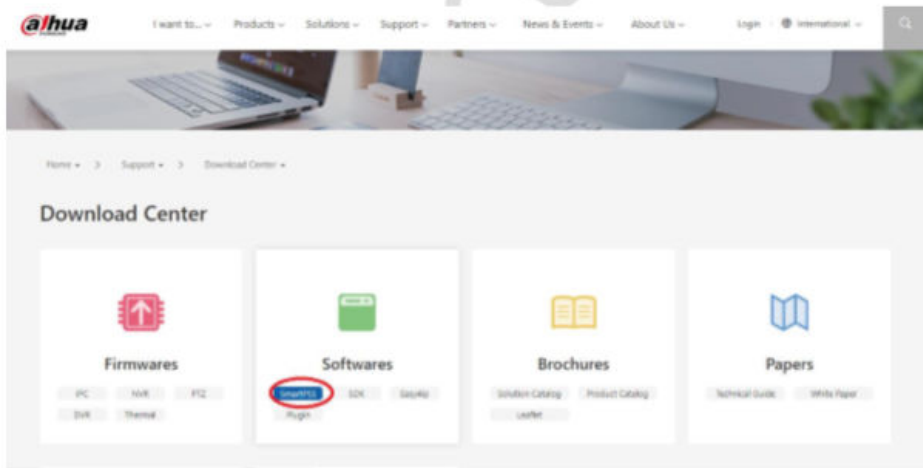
alhua

I want to... Products Solutions Support Partners News & Events About Us Login International

Home > Support > Download Center

Download Center

Firmwares
IPC NVR PTZ DVR Thermal

Softwares
SmartPSS SDK Easy4ip Plugin

Brochures
Solution Catalog Product Catalog Leaflet

Papers
Technical Guide White Paper